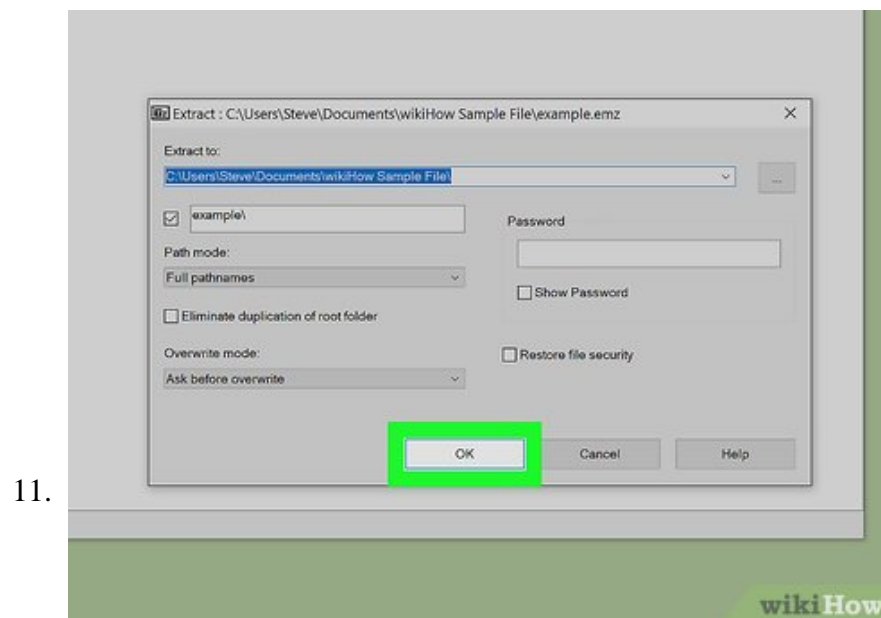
Extract : C:\Users\Steve\Documents\wikiHow Sample File\example.emz

×

Extract to:

C:\Users\Steve\Documents\wikiHow Sample File\

...

example\

Password

Path mode:

Full pathnames

Show Password

Eliminate duplication of root folder

Overwrite mode:

Restore file security

Ask before overwrite

OK

Cancel

Help

11.

wikiHow